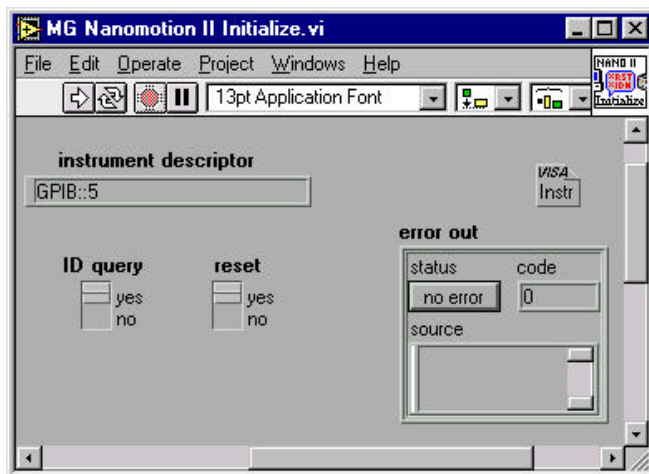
MG Nanomotion II Initialize.vi

File Edit Operate Project Windows Help

13pt Application Font

NANO II
RESET
IDN
Initialize

instrument descriptor

GPIB::5

VISA
Instr

error out

status code

no error 0

source

ID query

yes
no

reset

yes
no